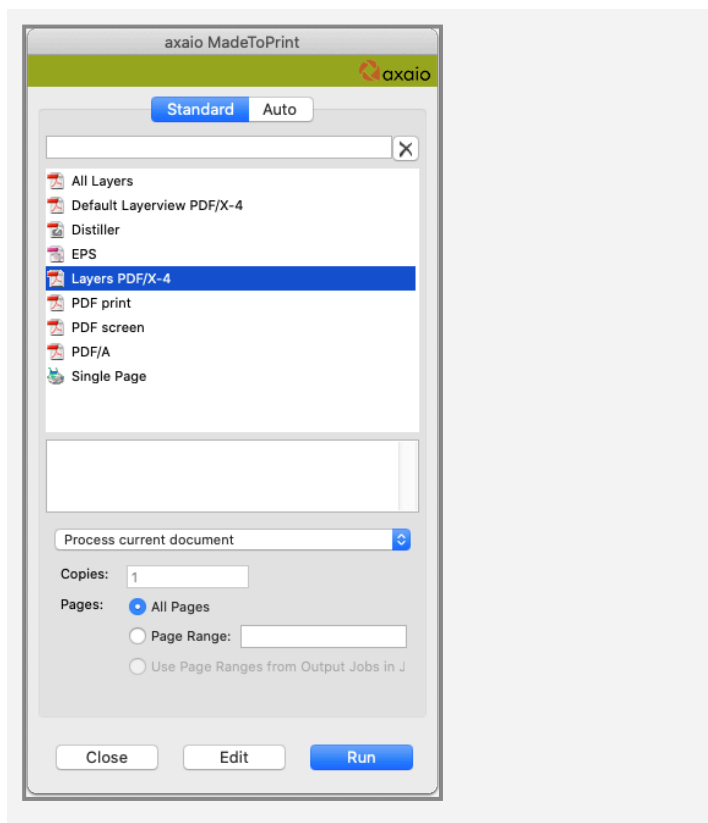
axaio MadeToPrint

axaio

Standard Auto

All Layers
Default Layerview PDF/X-4
Distiller
EPS
Layers PDF/X-4
PDF print
PDF screen
PDF/A
Single Page

Process current document

Copies: 1

Pages: All Pages

Page Range:

Use Page Ranges from Output Jobs in J

Close Edit Run